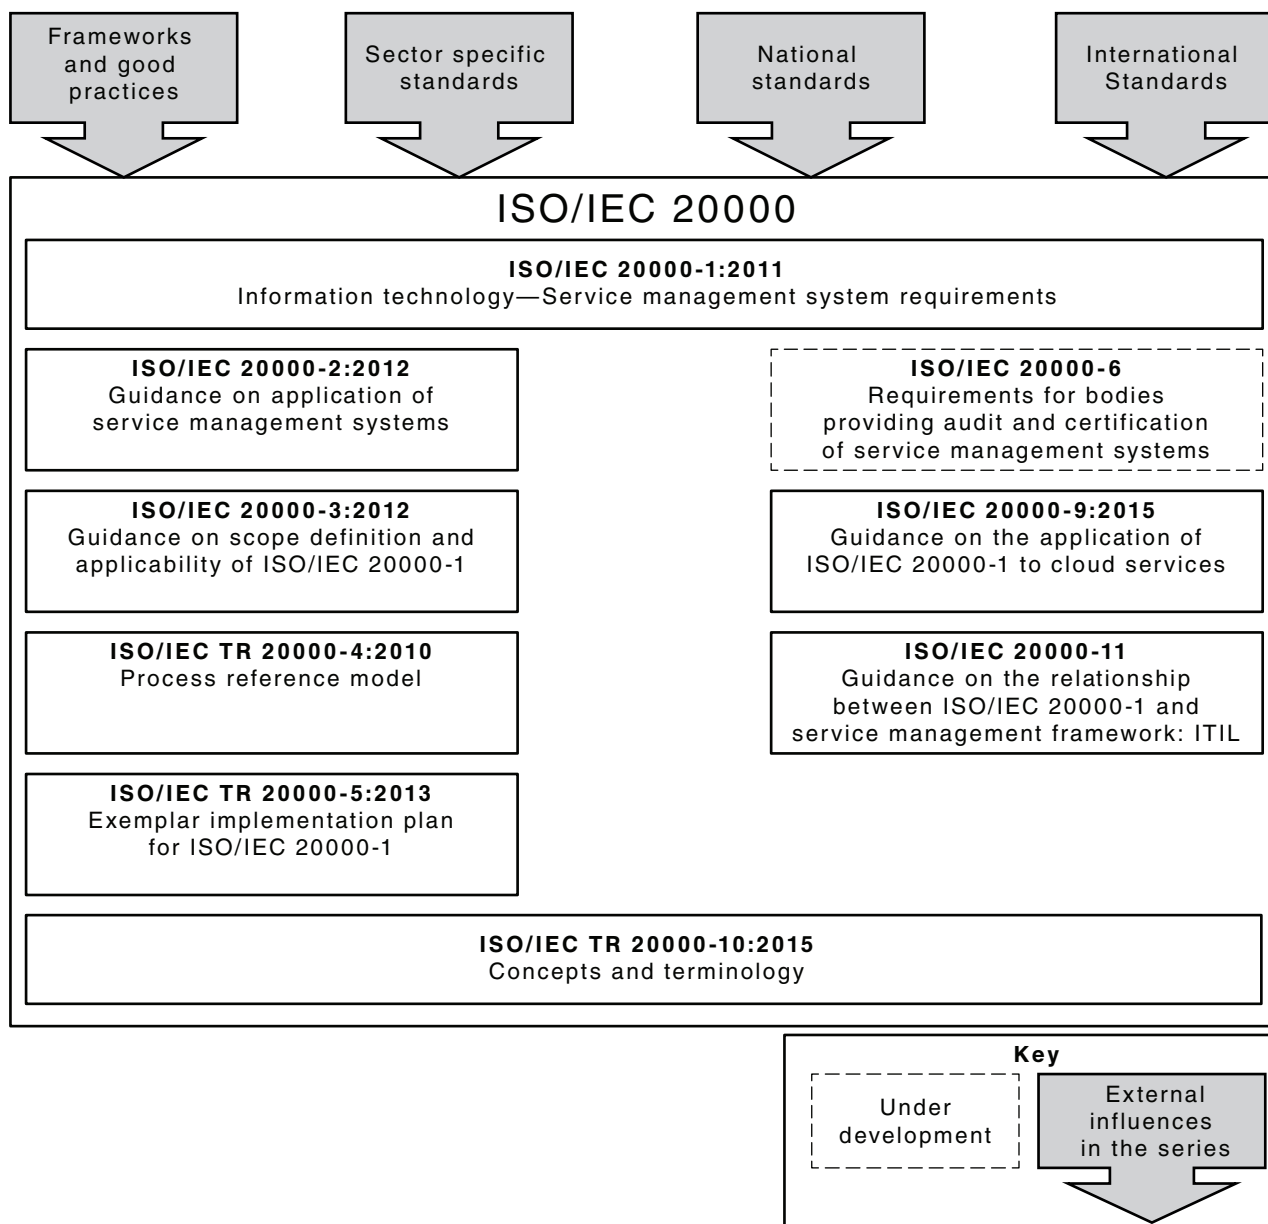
Frameworks and good practices

Sector specific standards

National standards

International Standards

ISO/IEC 20000

**ISO/IEC 20000-1:2011**
Information technology—Service management system requirements

**ISO/IEC 20000-2:2012**
Guidance on application of service management systems

**ISO/IEC 20000-6**
Requirements for bodies providing audit and certification of service management systems

**ISO/IEC 20000-3:2012**
Guidance on scope definition and applicability of ISO/IEC 20000-1

**ISO/IEC 20000-9:2015**
Guidance on the application of ISO/IEC 20000-1 to cloud services

**ISO/IEC TR 20000-4:2010**
Process reference model

**ISO/IEC 20000-11**
Guidance on the relationship between ISO/IEC 20000-1 and service management framework: ITIL

**ISO/IEC TR 20000-5:2013**
Exemplar implementation plan for ISO/IEC 20000-1

**ISO/IEC TR 20000-10:2015**
Concepts and terminology

**Key**

Under development

External influences in the series